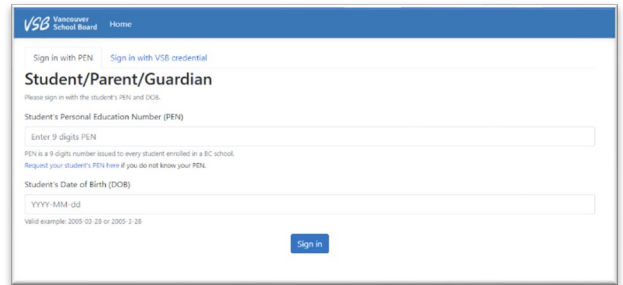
VSB Vancouver School Board Home

Sign in with PEN Sign in with VSB credential

Student/Parent/Guardian

Please sign in with the student's PEN and DOB.

Student's Personal Education Number (PEN)

Enter 9 digits PEN

PEN is a 9 digits number issued to every student enrolled in a BC school.
Request your student's PEN here if you do not know your PEN.

Student's Date of Birth (DOB)

YYYY-MM-dd

Valid example: 2005-02-28 or 2005-2-28

Sign in